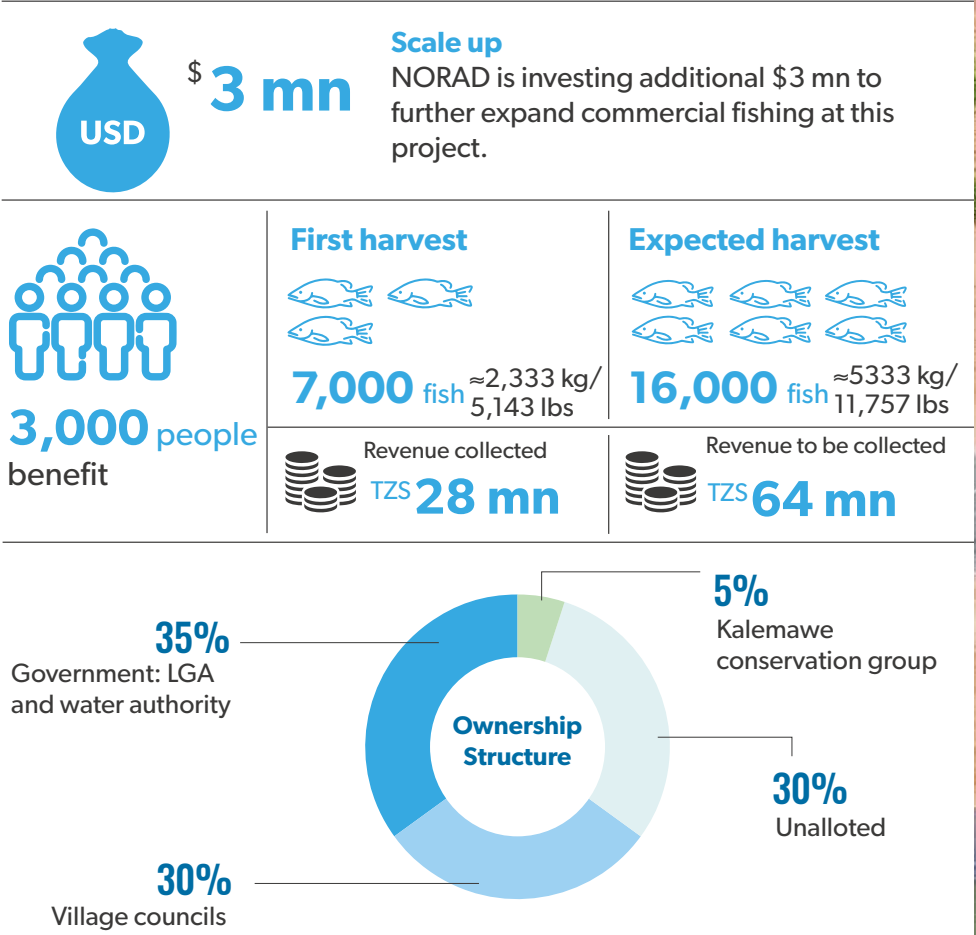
USD

$ 3 mn

Scale up
NORAD is investing additional $3 mn to further expand commercial fishing at this project.

3,000 people benefit

First harvest

7,000 fish ≈2,333 kg/ 5,143 lbs

Expected harvest

16,000 fish ≈5333 kg/ 11,757 lbs

Revenue collected
TZS 28 mn

Revenue to be collected
TZS 64 mn

35%
Government: LGA and water authority

5%
Kalemawe conservation group

Ownership Structure

30%
Unalloted

30%
Village councils